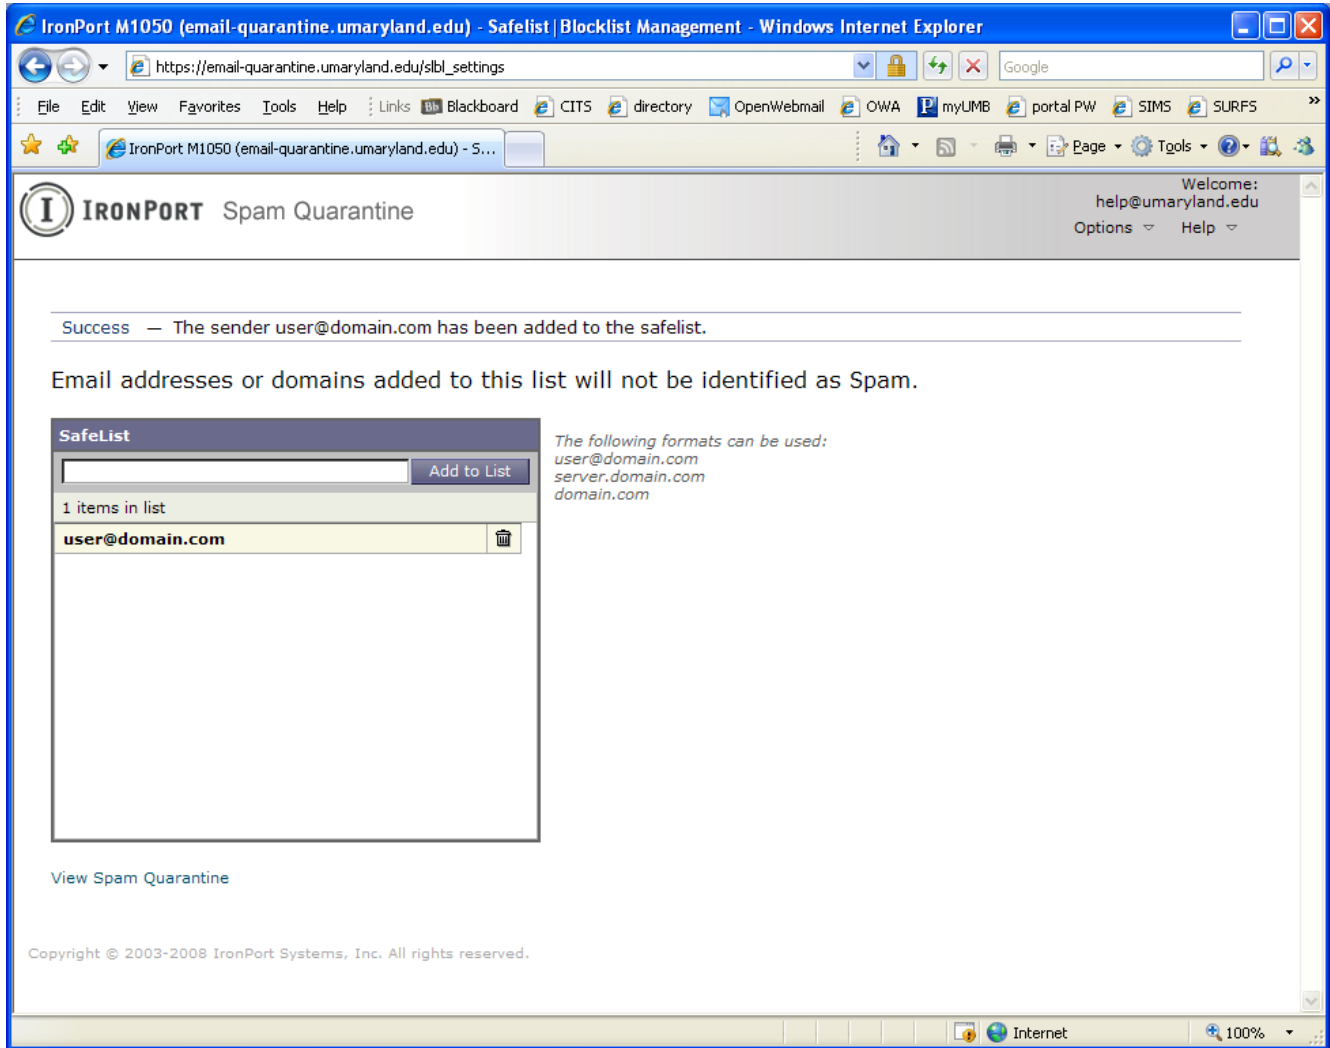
IronPort M1050 (email-quarantine.umaryland.edu) - Safelist|Blocklist Management - Windows Internet Explorer

https://email-quarantine.umaryland.edu/slbl_settings

Google

File Edit View Favorites Tools Help Links Blackboard CITS directory OpenWebmail OWA myUMB portal PW SIMS SURFS

IronPort M1050 (email-quarantine.umaryland.edu) - S...

Page Tools

IRONPORT Spam Quarantine

Welcome:
help@umaryland.edu
Options Help

Success — The sender user@domain.com has been added to the safelist.

Email addresses or domains added to this list will not be identified as Spam.

SafeList

Add to List

1 items in list

user@domain.com

The following formats can be used:
user@domain.com
server.domain.com
domain.com

View Spam Quarantine

Copyright © 2003-2008 IronPort Systems, Inc. All rights reserved.

Internet 100%